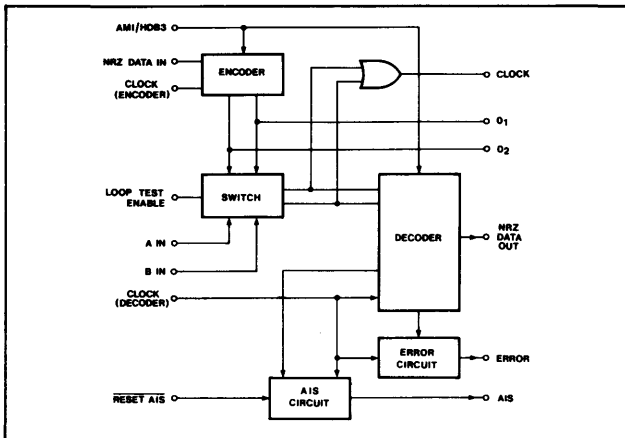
AMI/HDB3

NRZ DATA IN

CLOCK (ENCODER)

ENCODER

CLOCK

$0_1$

$0_2$

LOOP TEST ENABLE

SWITCH

DECODER

NRZ DATA OUT

A IN

B IN

CLOCK (DECODER)

ERROR CIRCUIT

ERROR

$\overline{\text{RESET AIS}}$

AIS CIRCUIT

AIS